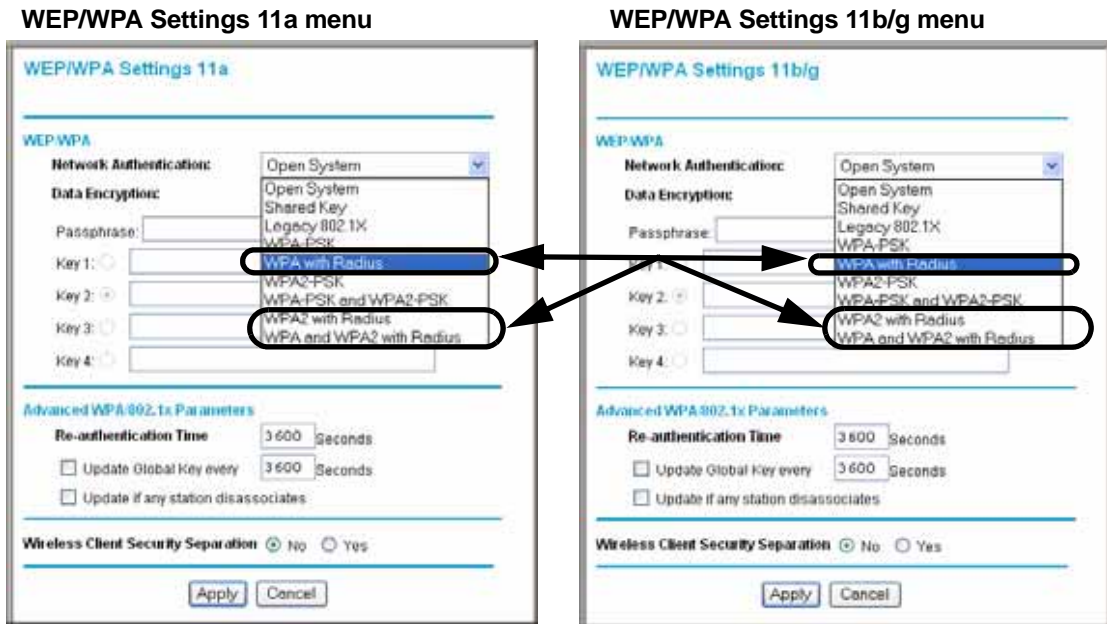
WEP/WPA Settings 11a menu

WEP/WPA Settings 11a

WEP/WPA

Network Authentication: Open System

Data Encryption:

Passphrase:

Key 1:

Key 2:

Key 3:

Key 4:

Open System
Shared Key
Legacy 802.1X
WPA-PSK
WPA with Radius
WPA2-PSK
WPA-PSK and WPA2-PSK
WPA2 with Radius
WPA and WPA2 with Radius

Advanced WPA/802.1x Parameters

Re-authentication Time 3600 Seconds

Update Global Key every 3600 Seconds

Update if any station disassociates

Wireless Client Security Separation No Yes

Apply Cancel

WEP/WPA Settings 11b/g menu

WEP/WPA Settings 11b/g

WEP/WPA

Network Authentication: Open System

Data Encryption:

Passphrase:

Key 2:

Key 3:

Key 4:

Open System
Shared Key
Legacy 802.1X
WPA-PSK
WPA with Radius
WPA2-PSK
WPA-PSK and WPA2-PSK
WPA2 with Radius
WPA and WPA2 with Radius

Advanced WPA/802.1x Parameters

Re-authentication Time 3600 Seconds

Update Global Key every 3600 Seconds

Update if any station disassociates

Wireless Client Security Separation No Yes

Apply Cancel